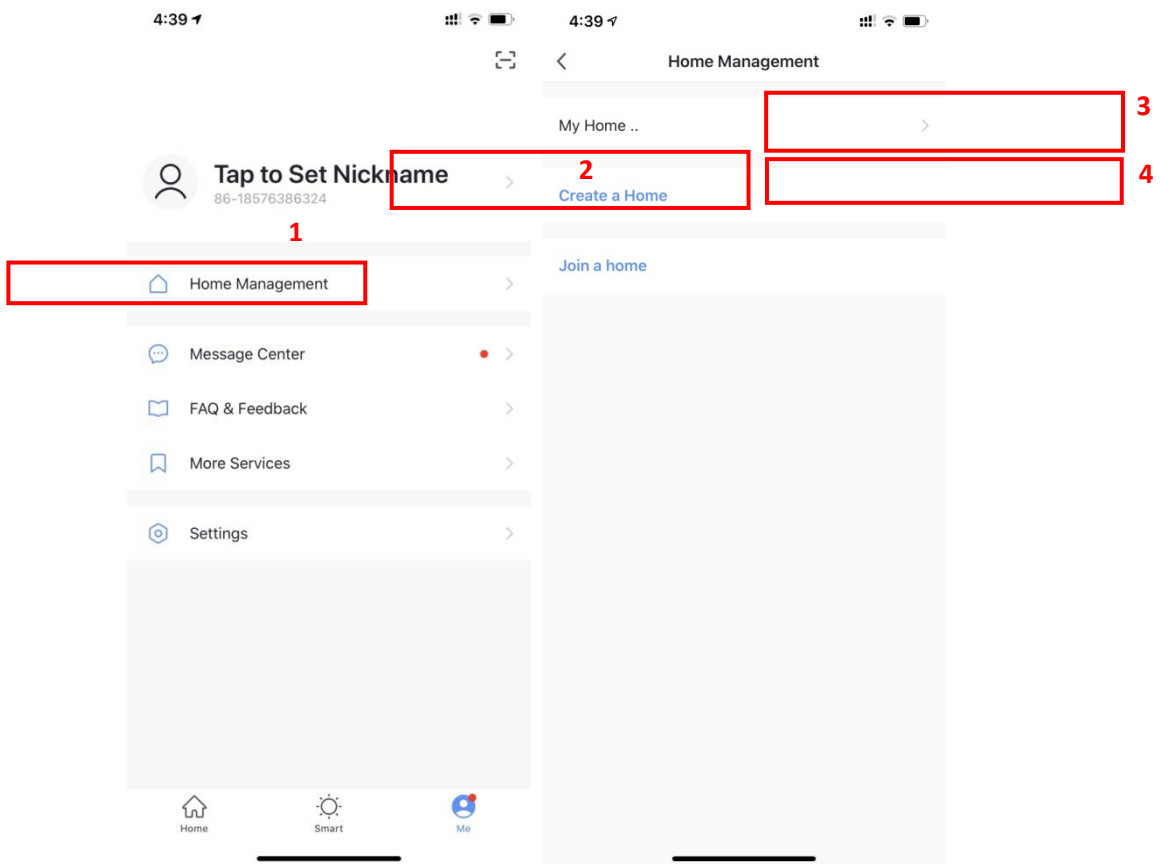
4:39

Tap to Set Nickname
86-18576386324

1

Home Management

Message Center

FAQ & Feedback

More Services

Settings

Home Smart Me

4:39

Home Management

My Home ..

2

Create a Home

3

4

Join a home